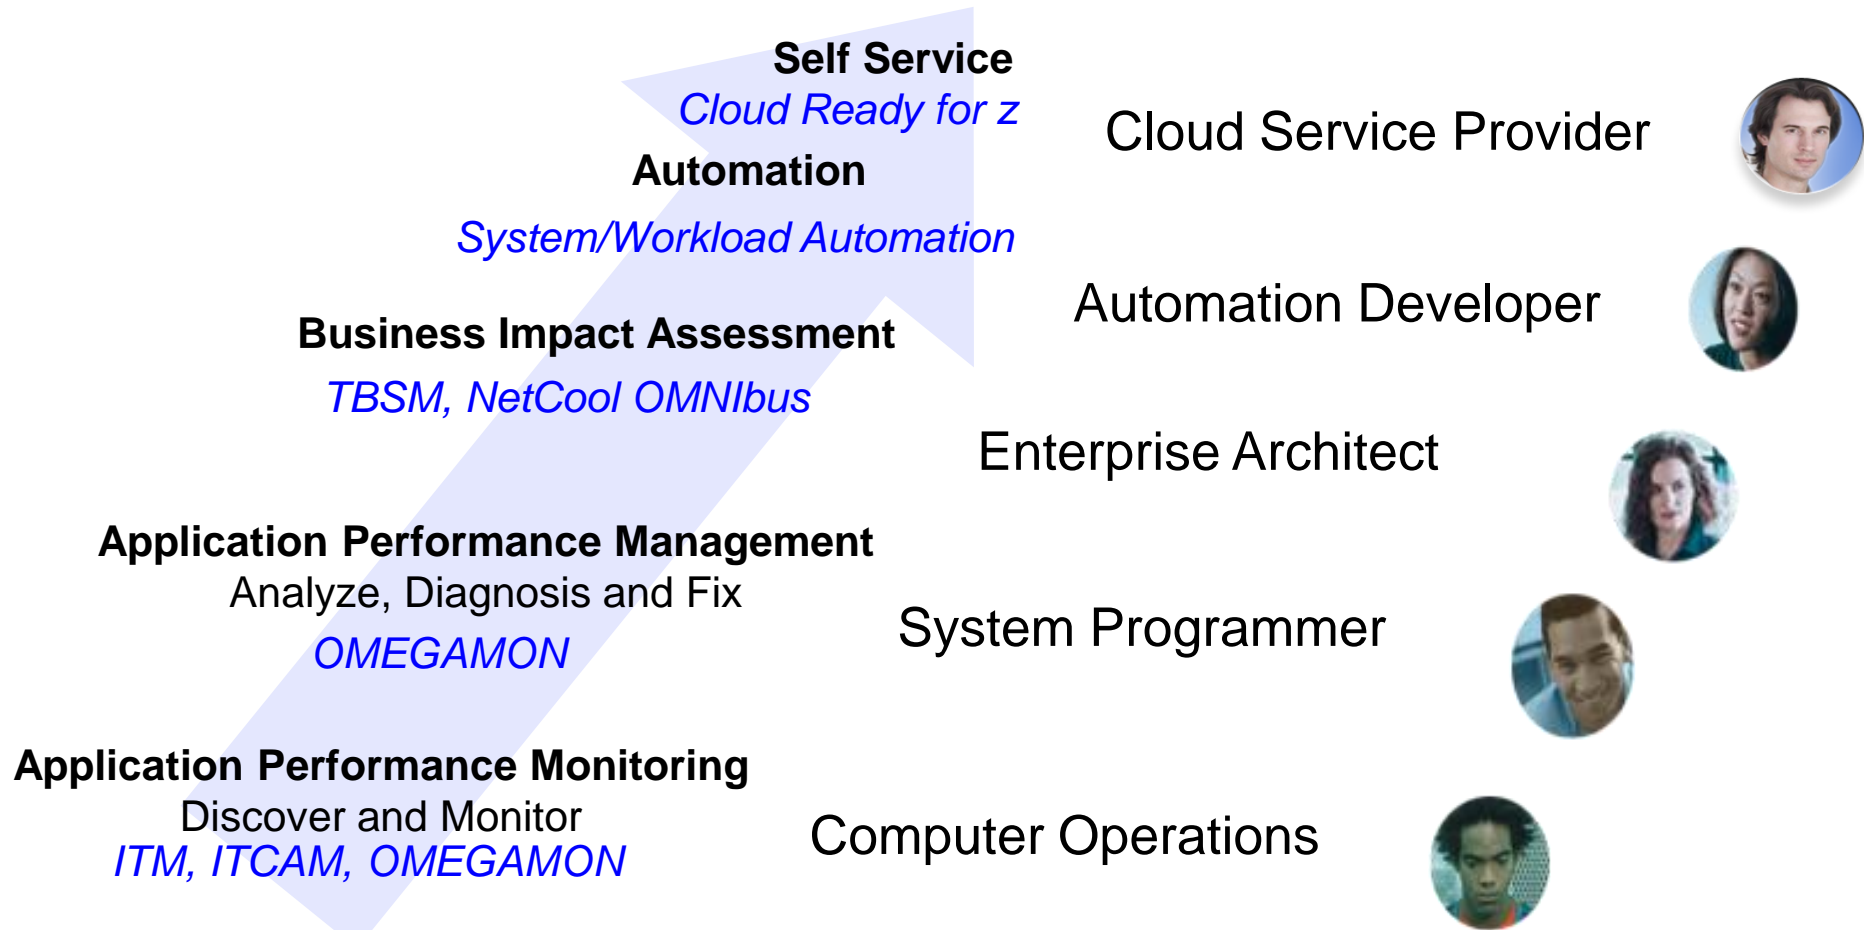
Self Service
Cloud Ready for z

Automation
System/Workload Automation

Business Impact Assessment
TBSM, NetCool OMNIbus

Application Performance Management
Analyze, Diagnosis and Fix
OMEGAMON

Application Performance Monitoring
Discover and Monitor
ITM, ITCAM, OMEGAMON

Cloud Service Provider

Automation Developer

Enterprise Architect

System Programmer

Computer Operations